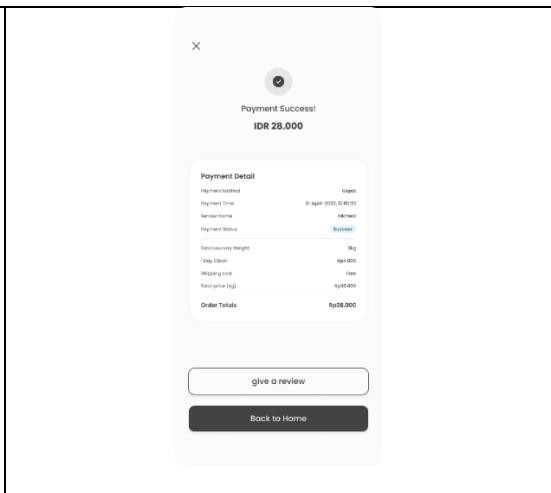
Payment Success!

IDR 28.000

Payment Detail

Payment Method Gopai
Payment Time 8-April-2023, 10.00.33
Sender Name Micheal
Payment Status Success

Total Laundry Weight 2kg
1 Day Clean Rp14.000
Shipping cost Free
Total price (kg) Rp28.000

Order Totals Rp28.000

give a review

Back to Home